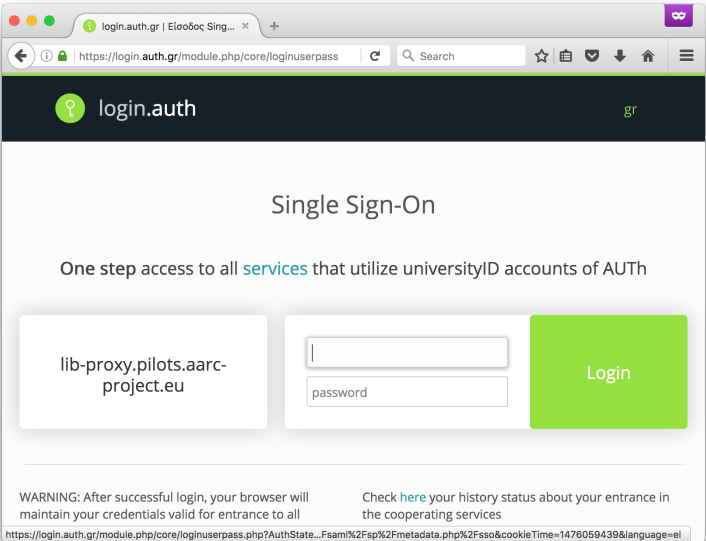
login.auth.gr | Είσοδος Sing...

https://login.auth.gr/module.php/core/loginuserpass

Search

login.auth

gr

Single Sign-On

One step access to all services that utilize universityID accounts of AUTh

lib-proxy.pilots.aarc-project.eu

password

Login

WARNING: After successful login, your browser will maintain your credentials valid for entrance to all

Check here your history status about your entrance in the cooperating services

https://login.auth.gr/module.php/core/loginuserpass.php?AuthState...Fsaml%2Fsp%2Fmetadata.php%2Fsso&cookieTime=1476059439&language=el